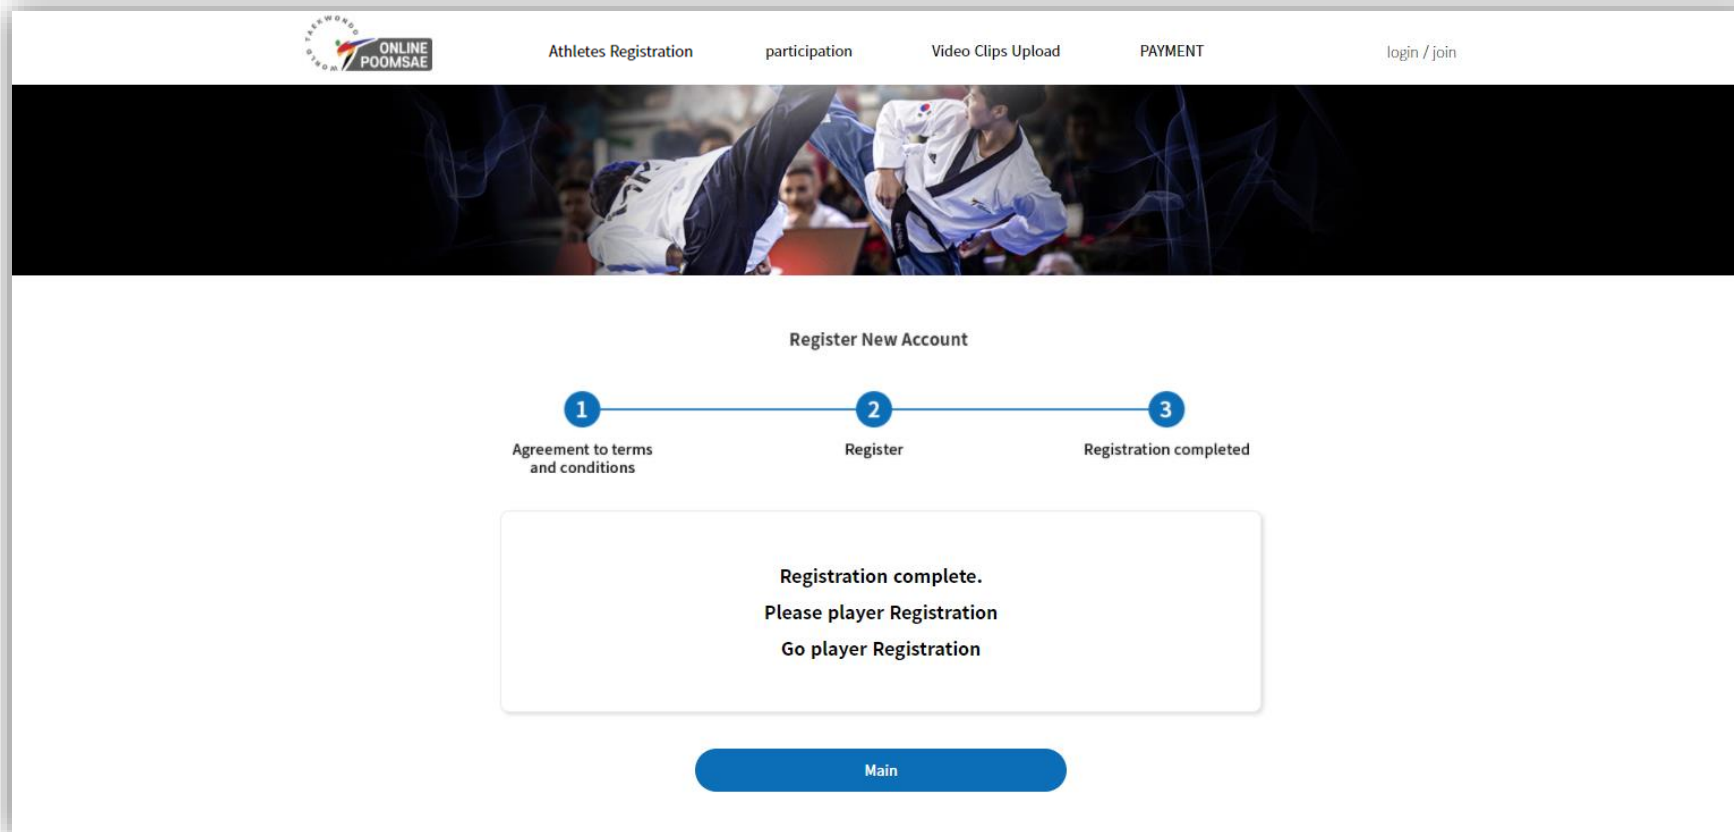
WORLD TAEKWONDO ONLINE POOMSAE

Athletes Registration participation Video Clips Upload PAYMENT login / join

Register New Account

1 Agreement to terms and conditions

2 Register

3 Registration completed

Registration complete.

Please player Registration

Go player Registration

Main